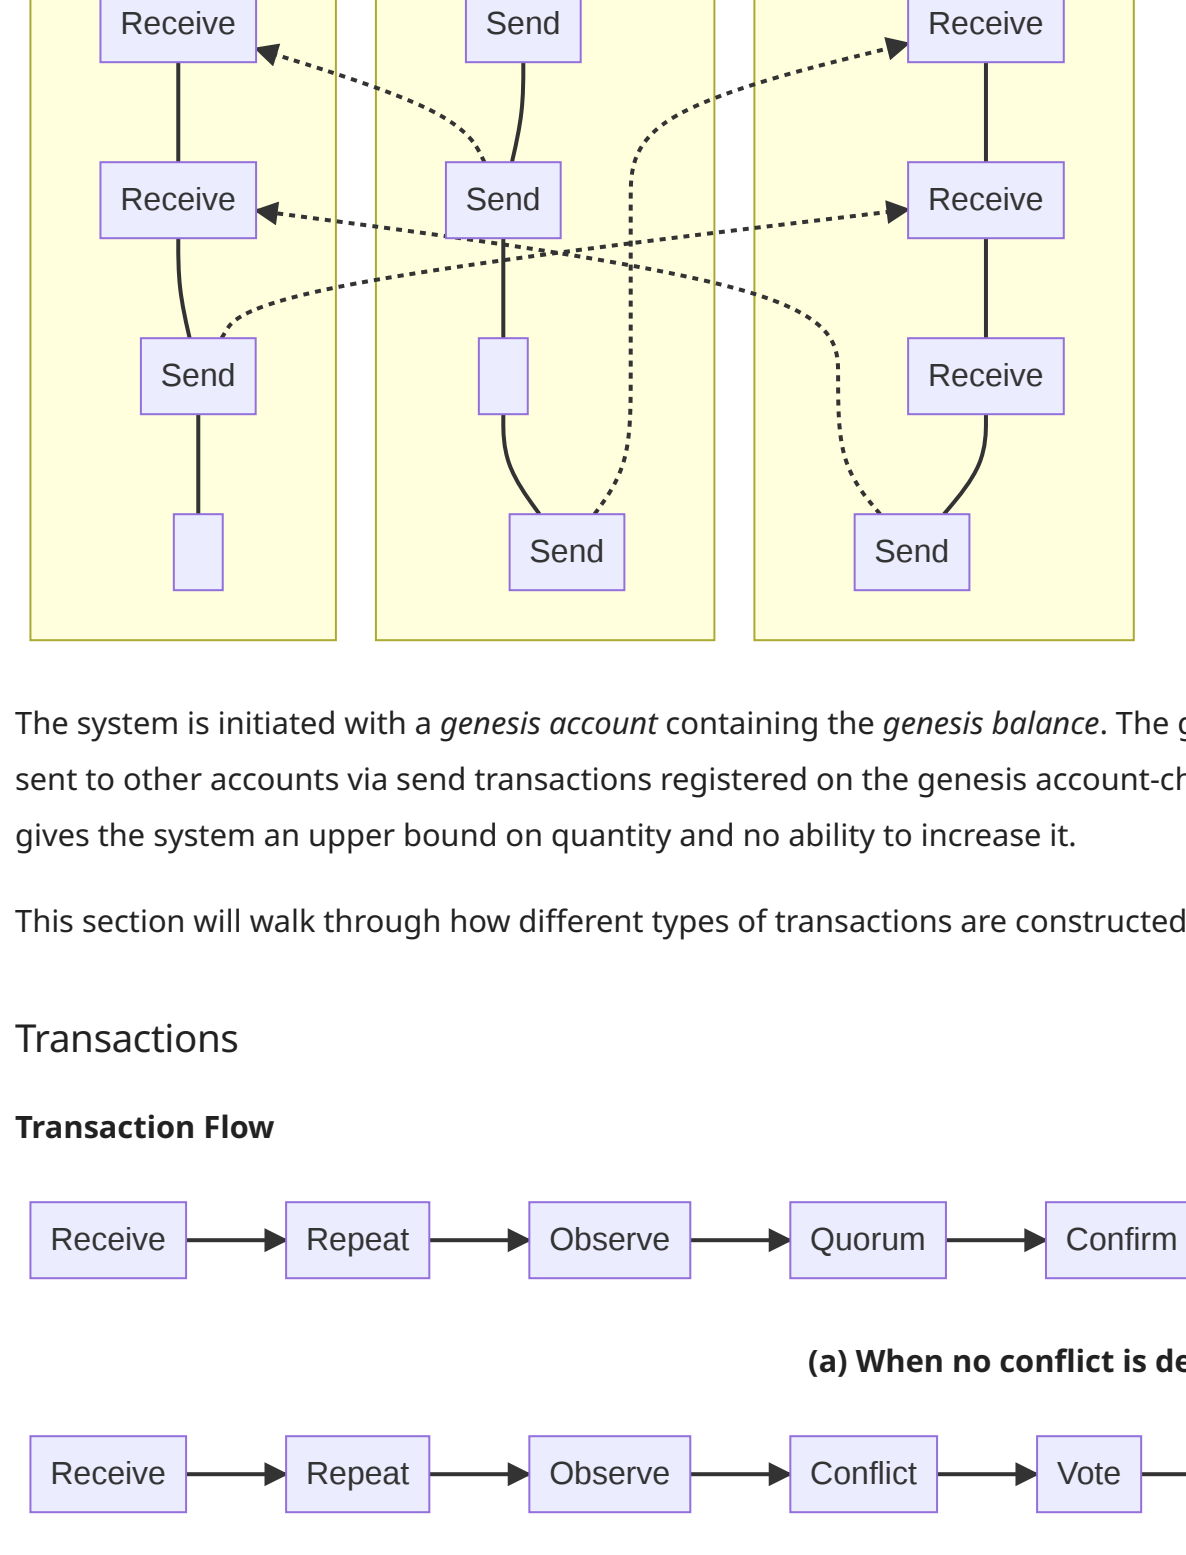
Receive

Send

Receive

Receive

Send

Receive

Send

Receive

Send

Send

The system is initiated with a *genesis account* containing the *genesis balance*. The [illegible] sent to other accounts via send transactions registered on the genesis account-ch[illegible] gives the system an upper bound on quantity and no ability to increase it.

This section will walk through how different types of transactions are constructed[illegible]

Transactions

**Transaction Flow**

Receive → Repeat → Observe → Quorum → Confirm

**(a) When no conflict is de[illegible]**

Receive → Repeat → Observe → Conflict → Vote